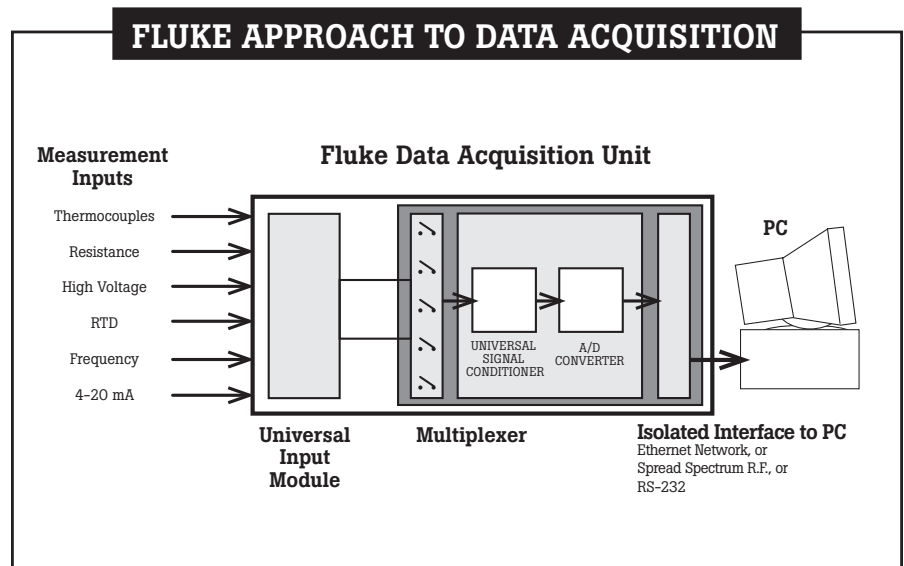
FLUKE APPROACH TO DATA ACQUISITION

Measurement Inputs

Fluke Data Acquisition Unit

Thermocouples

Resistance

High Voltage

RTD

Frequency

4-20 mA

UNIVERSAL SIGNAL CONDITIONER

A/D CONVERTER

PC

Universal Input Module

Multiplexer

Isolated Interface to PC
Ethernet Network, or
Spread Spectrum R.F., or
RS-232